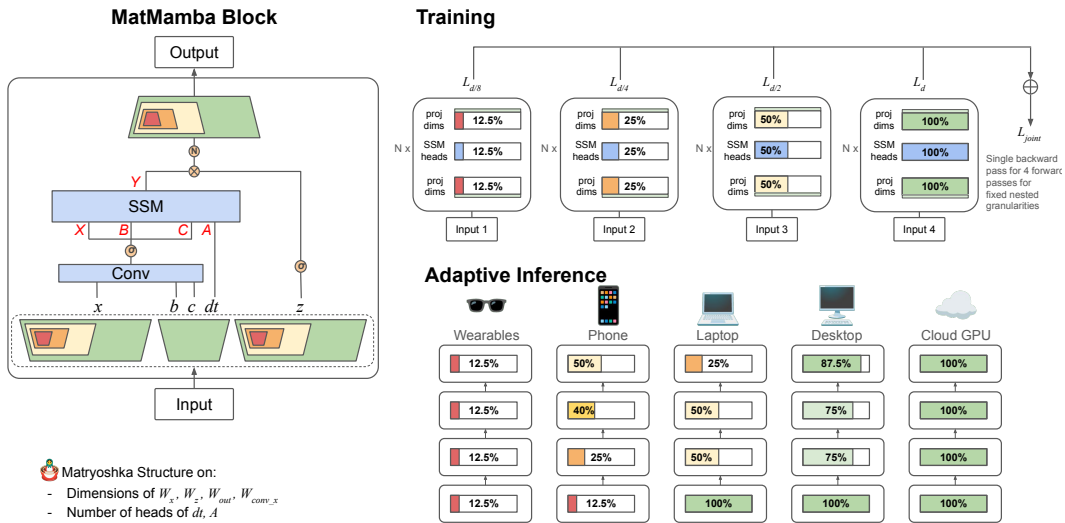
MatMamba Block

Output

N

Y

SSM

X B C A

σ

Conv

σ

x b c dt z

Input

Matryoshka Structure on:
- Dimensions of $W_x$, $W_z$, $W_{out}$, $W_{conv\_x}$
- Number of heads of $dt$, $A$

Training

$L_{d/8}$ $L_{d/4}$ $L_{d/2}$ $L_d$

N x proj dims 12.5% SSM heads 12.5% proj dims 12.5% Input 1

N x proj dims 25% SSM heads 25% proj dims 25% Input 2

N x proj dims 50% SSM heads 50% proj dims 50% Input 3

N x proj dims 100% SSM heads 100% proj dims 100% Input 4

$L_{joint}$

Single backward pass for 4 forward passes for fixed nested granularities

Adaptive Inference

Wearables
12.5%
12.5%
12.5%
12.5%

Phone
50%
40%
25%
12.5%

Laptop
25%
50%
50%
100%

Desktop
87.5%
75%
75%
100%

Cloud GPU
100%
100%
100%
100%